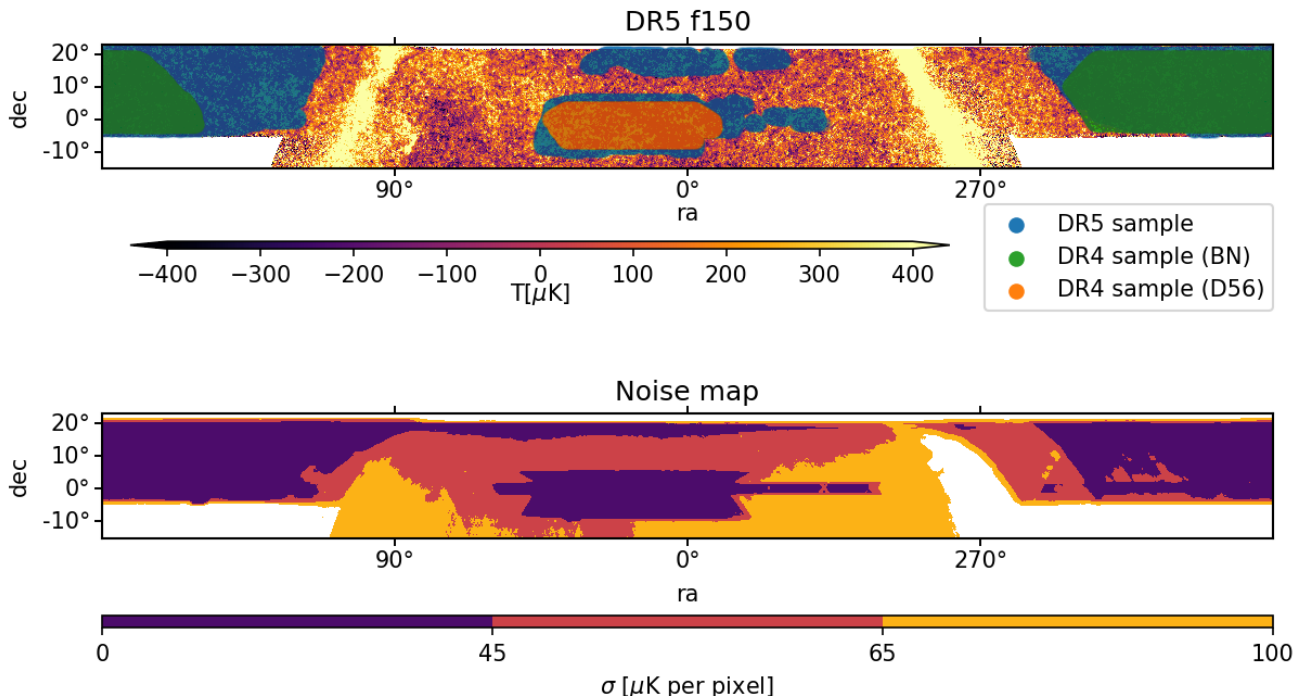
DR5 f150

20°
10°
0°
-10°
dec

90°
0°
270°
ra

DR5 sample
DR4 sample (BN)
DR4 sample (D56)

−400 −300 −200 −100 0 100 200 300 400
T[$\mu$K]

Noise map

20°
10°
0°
-10°
dec

90°
0°
270°
ra

0 45 65 100
$\sigma$ [$\mu$K per pixel]